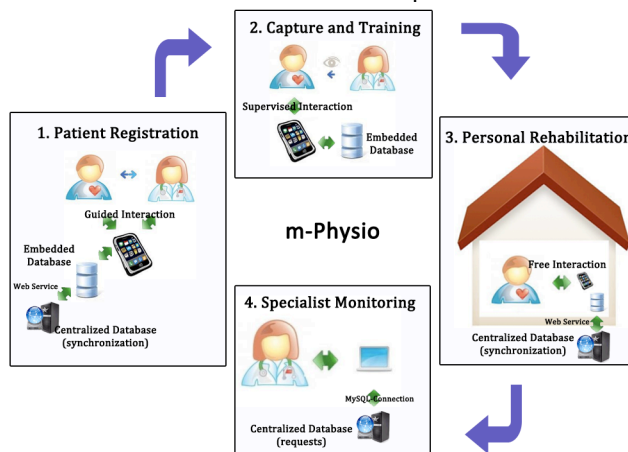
2. Capture and Training

Supervised Interaction

Embedded Database

1. Patient Registration

Guided Interaction

Embedded Database

Web Service

Centralized Database (synchronization)

m-Physio

3. Personal Rehabilitation

Free Interaction

Web Service

Centralized Database (synchronization)

4. Specialist Monitoring

MySQL Connection

Centralized Database (requests)